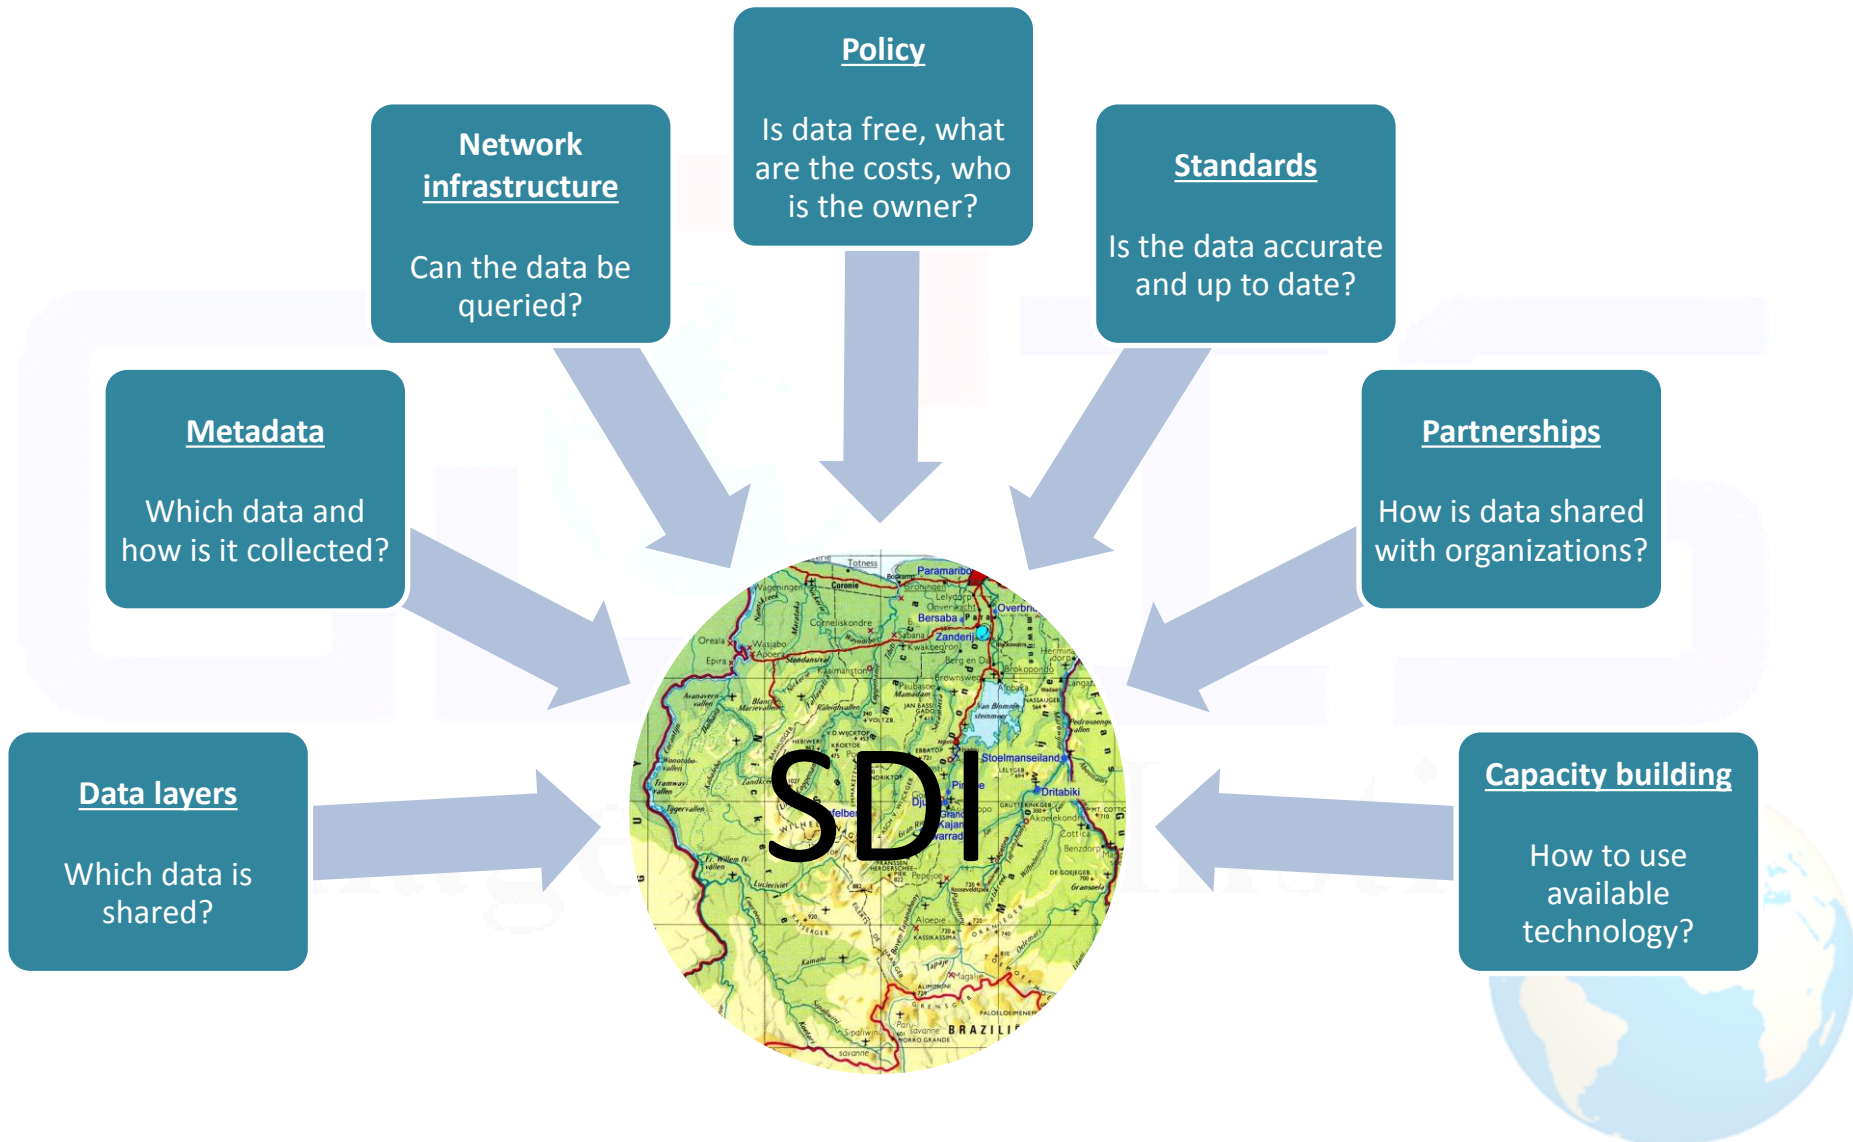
Policy

Is data free, what are the costs, who is the owner?

Network infrastructure

Can the data be queried?

Standards

Is the data accurate and up to date?

Metadata

Which data and how is it collected?

Partnerships

How is data shared with organizations?

Data layers

Which data is shared?

SDI

Capacity building

How to use available technology?

Paramaribo

Zanderij

Bersaba

Stoelmanseiland

Dritabiki

BRAZILIË